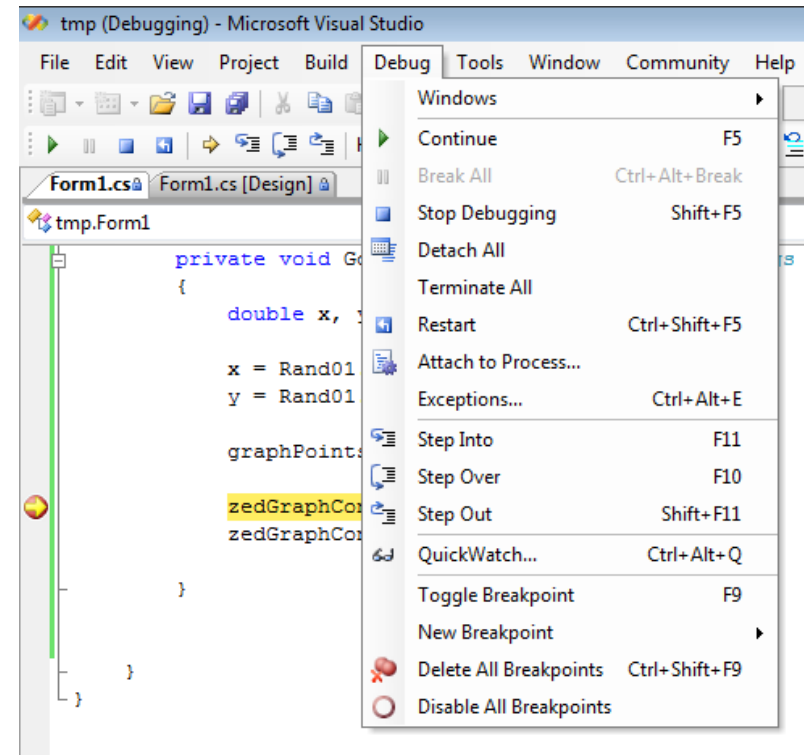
tmp (Debugging) - Microsoft Visual Studio

File Edit View Project Build Debug Tools Window Community Help

Form1.cs Form1.cs [Design]

tmp.Form1

private void G
{
double x, y
x = Rand01
y = Rand01
graphPoint
zedGraphCo
zedGraphCo
}
}
}

| | |
|---|---|
| Windows | |
| Continue | F5 |
| Break All | Ctrl+Alt+Break |
| Stop Debugging | Shift+F5 |
| Detach All | |
| Terminate All | |
| Restart | Ctrl+Shift+F5 |
| Attach to Process... | |
| Exceptions... | Ctrl+Alt+E |
| Step Into | F11 |
| Step Over | F10 |
| Step Out | Shift+F11 |
| QuickWatch... | Ctrl+Alt+Q |
| Toggle Breakpoint | F9 |
| New Breakpoint | |
| Delete All Breakpoints | Ctrl+Shift+F9 |
| Disable All Breakpoints | |